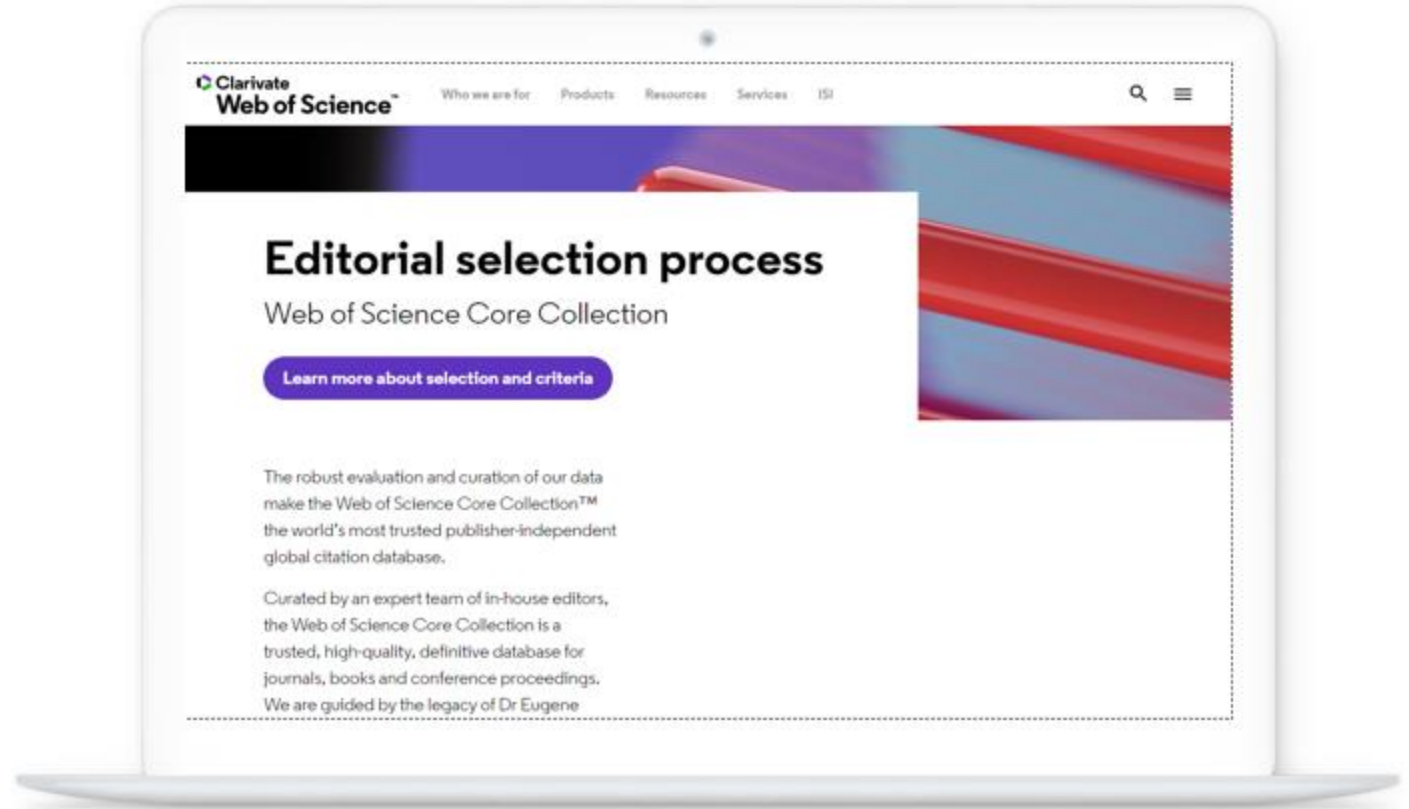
Clarivate
Web of Science™

Who we are for Products Resources Services ISI

Editorial selection process

Web of Science Core Collection

Learn more about selection and criteria

The robust evaluation and curation of our data make the Web of Science Core Collection™ the world's most trusted publisher-independent global citation database.

Curated by an expert team of in-house editors, the Web of Science Core Collection is a trusted, high-quality, definitive database for journals, books and conference proceedings. We are guided by the legacy of Dr Eugene